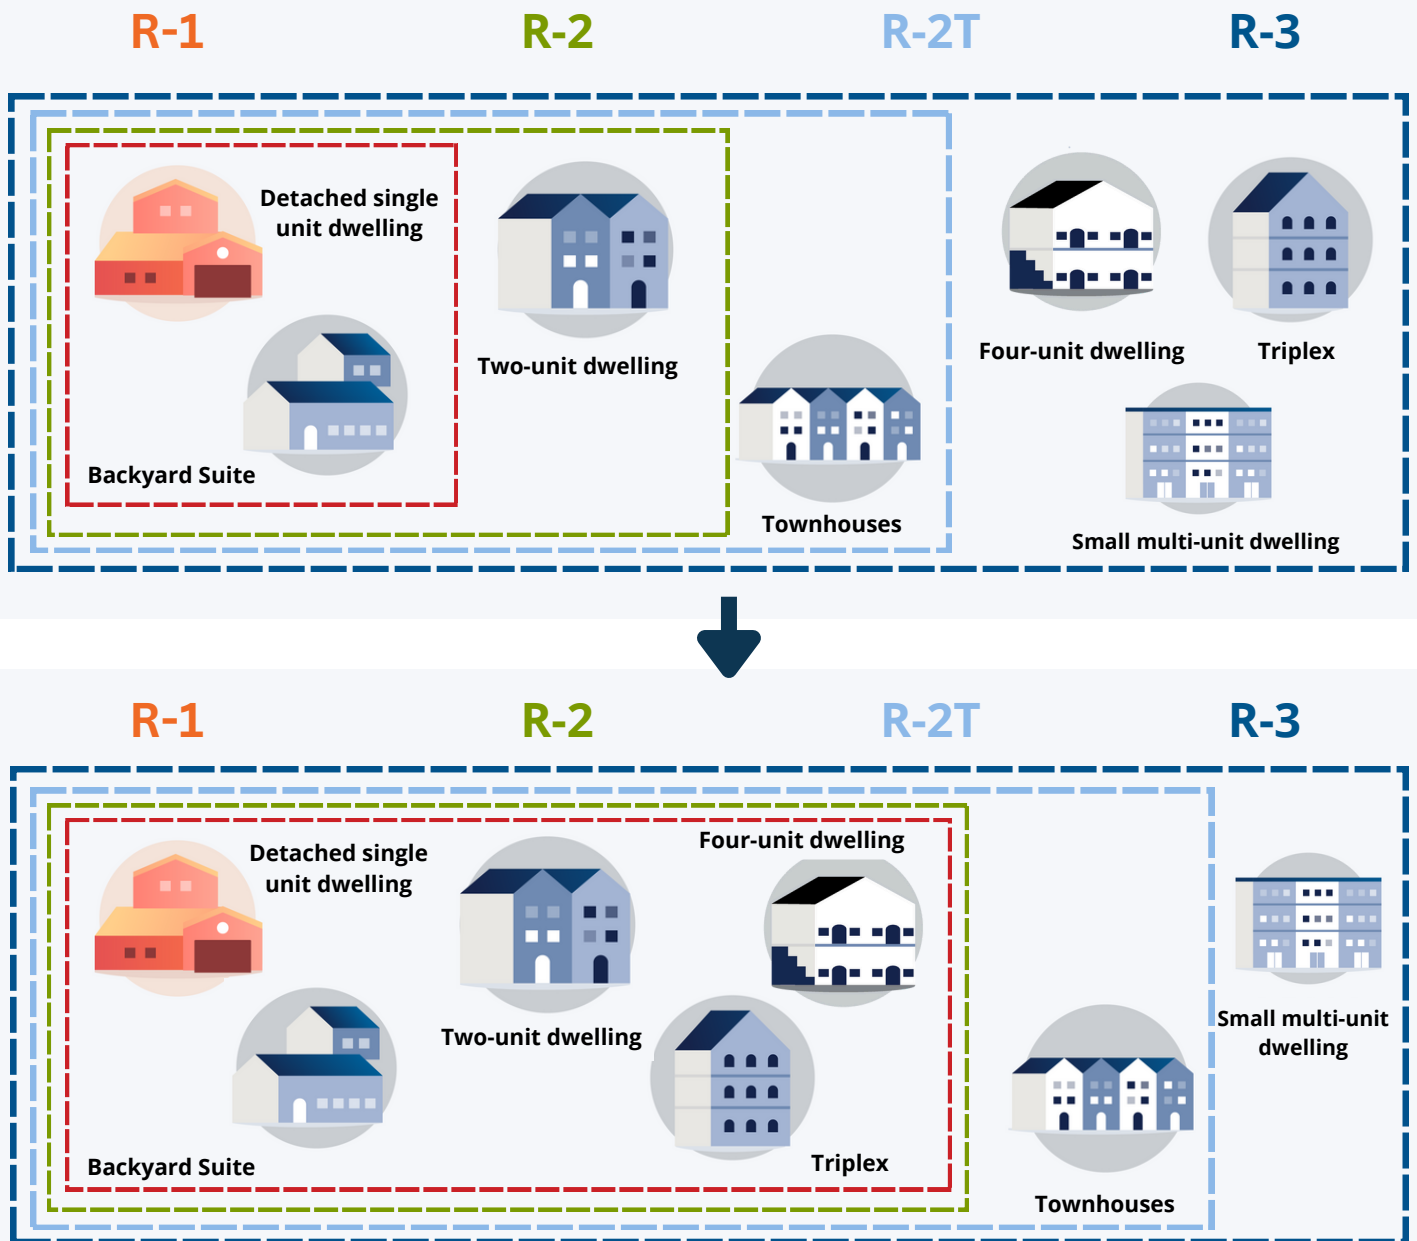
R-1 R-2 R-2T R-3

Detached single unit dwelling

Backyard Suite

Two-unit dwelling

Townhouses

Four-unit dwelling

Triplex

Small multi-unit dwelling

R-1 R-2 R-2T R-3

Detached single unit dwelling

Backyard Suite

Two-unit dwelling

Four-unit dwelling

Triplex

Townhouses

Small multi-unit dwelling